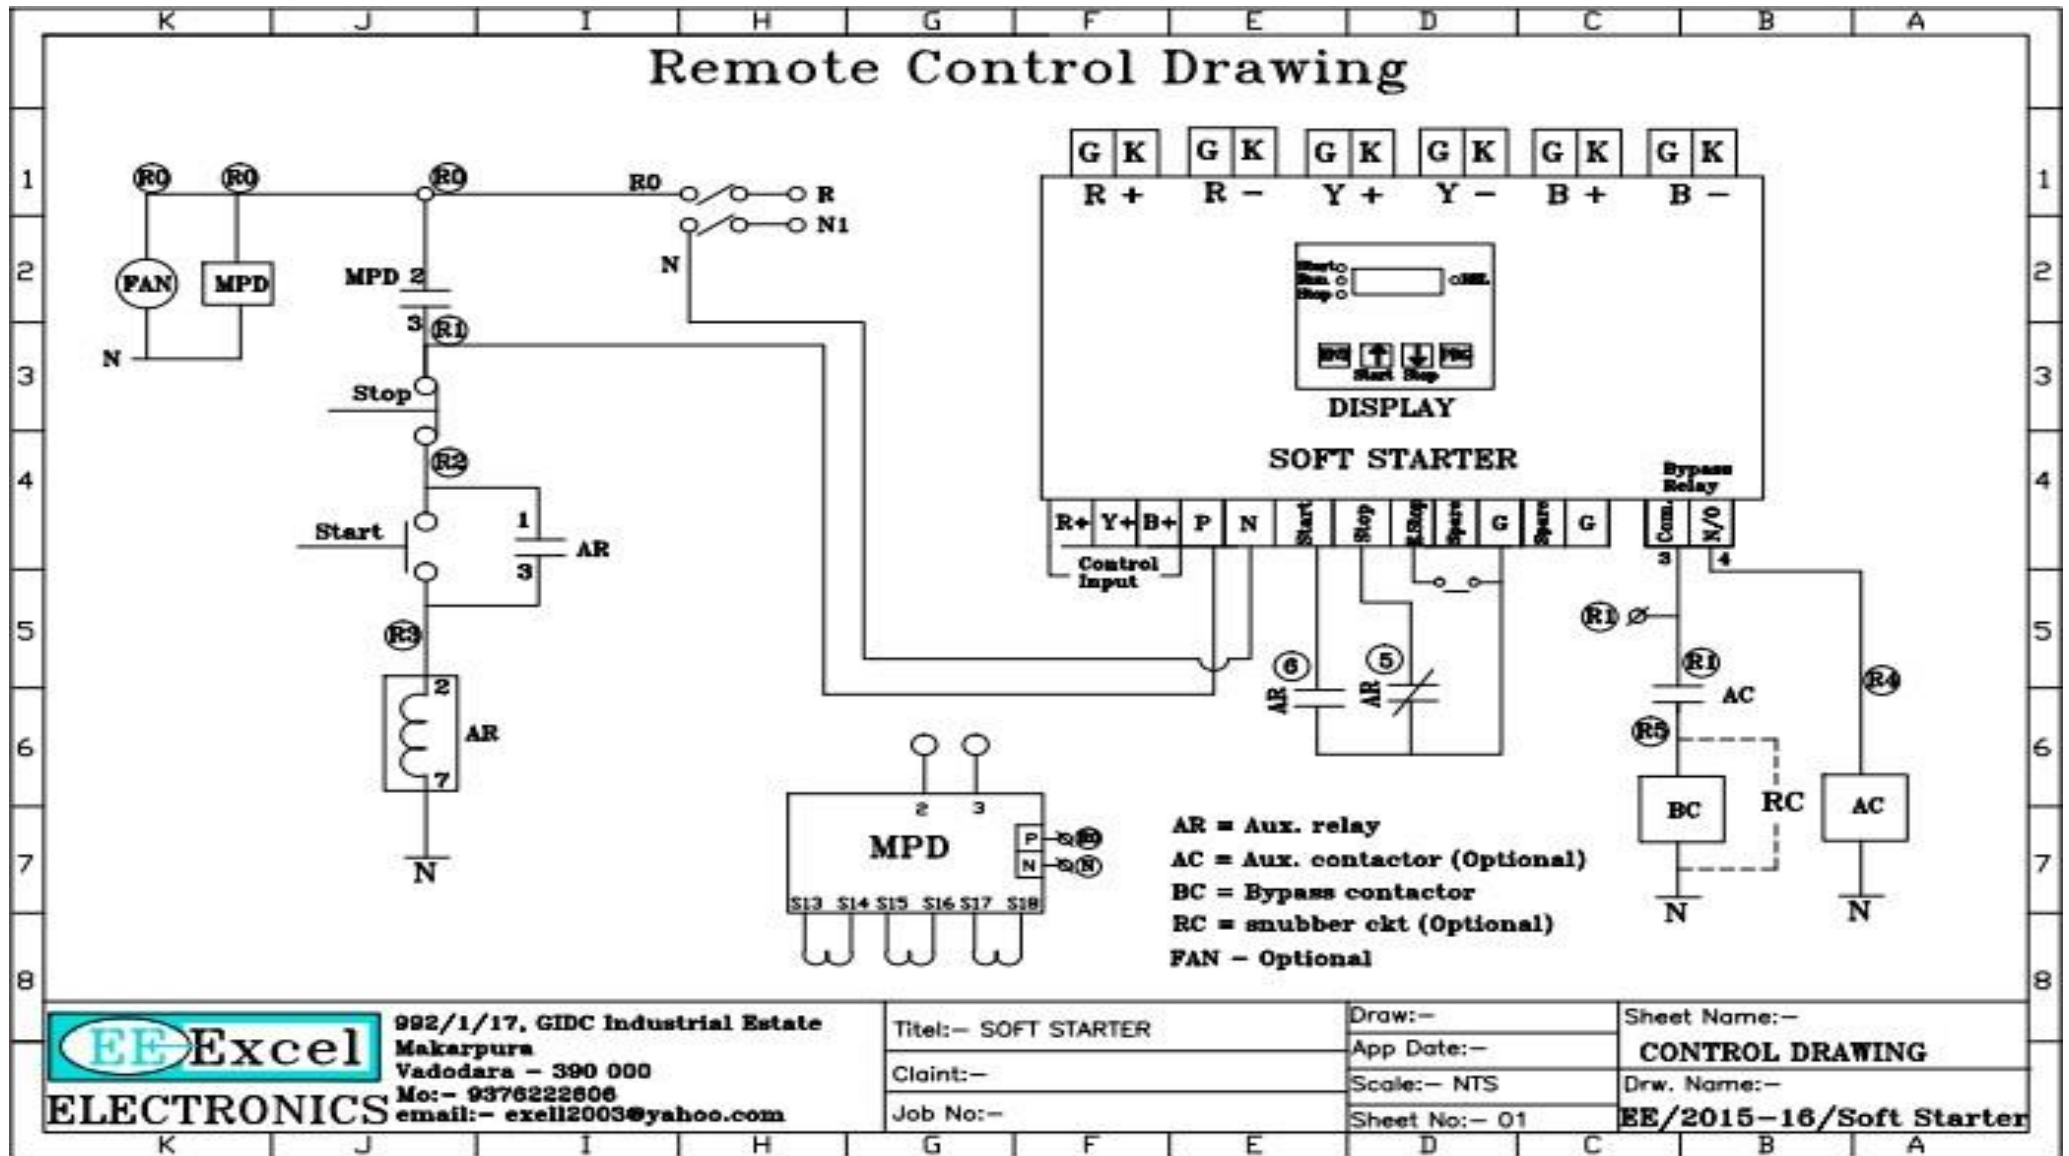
K J I H G F E D C B A

Remote Control Drawing

1 2 3 4 5 6 7 8

R0 R0 R0 R0 R N1 N

FAN MPD N

MPD 2 3 R1

Stop R2

Start 1 3 AR

R3 2 AR 7 N

G K G K G K G K G K G K
R + R − Y + Y − B + B −

Start Run Stop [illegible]

ESC Start Stop ENT

DISPLAY

SOFT STARTER

Bypass Relay

R+ Y+ B+ P N Start Stop E.Stop Spare G Spare G Com. N/O

Control Input

3 4

6 AR 5 AR

R1 R1 AC R5 R4

BC RC AC

N N

2 3
MPD
P R0
N N
S13 S14 S15 S16 S17 S18

AR = Aux. relay
AC = Aux. contactor (Optional)
BC = Bypass contactor
RC = snubber ckt (Optional)
FAN − Optional

EE Excel ELECTRONICS

992/1/17, GIDC Industrial Estate Makarpura Vadodara − 390 000 Mo:− 9376222606 email:− exell2003@yahoo.com

Titel:− SOFT STARTER
Claint:−
Job No:−

Draw:−
App Date:−
Scale:− NTS
Sheet No:− 01

Sheet Name:−
CONTROL DRAWING
Drw. Name:−
EE/2015−16/Soft Starter

1 2 3 4 5 6 7 8

K J I H G F E D C B A